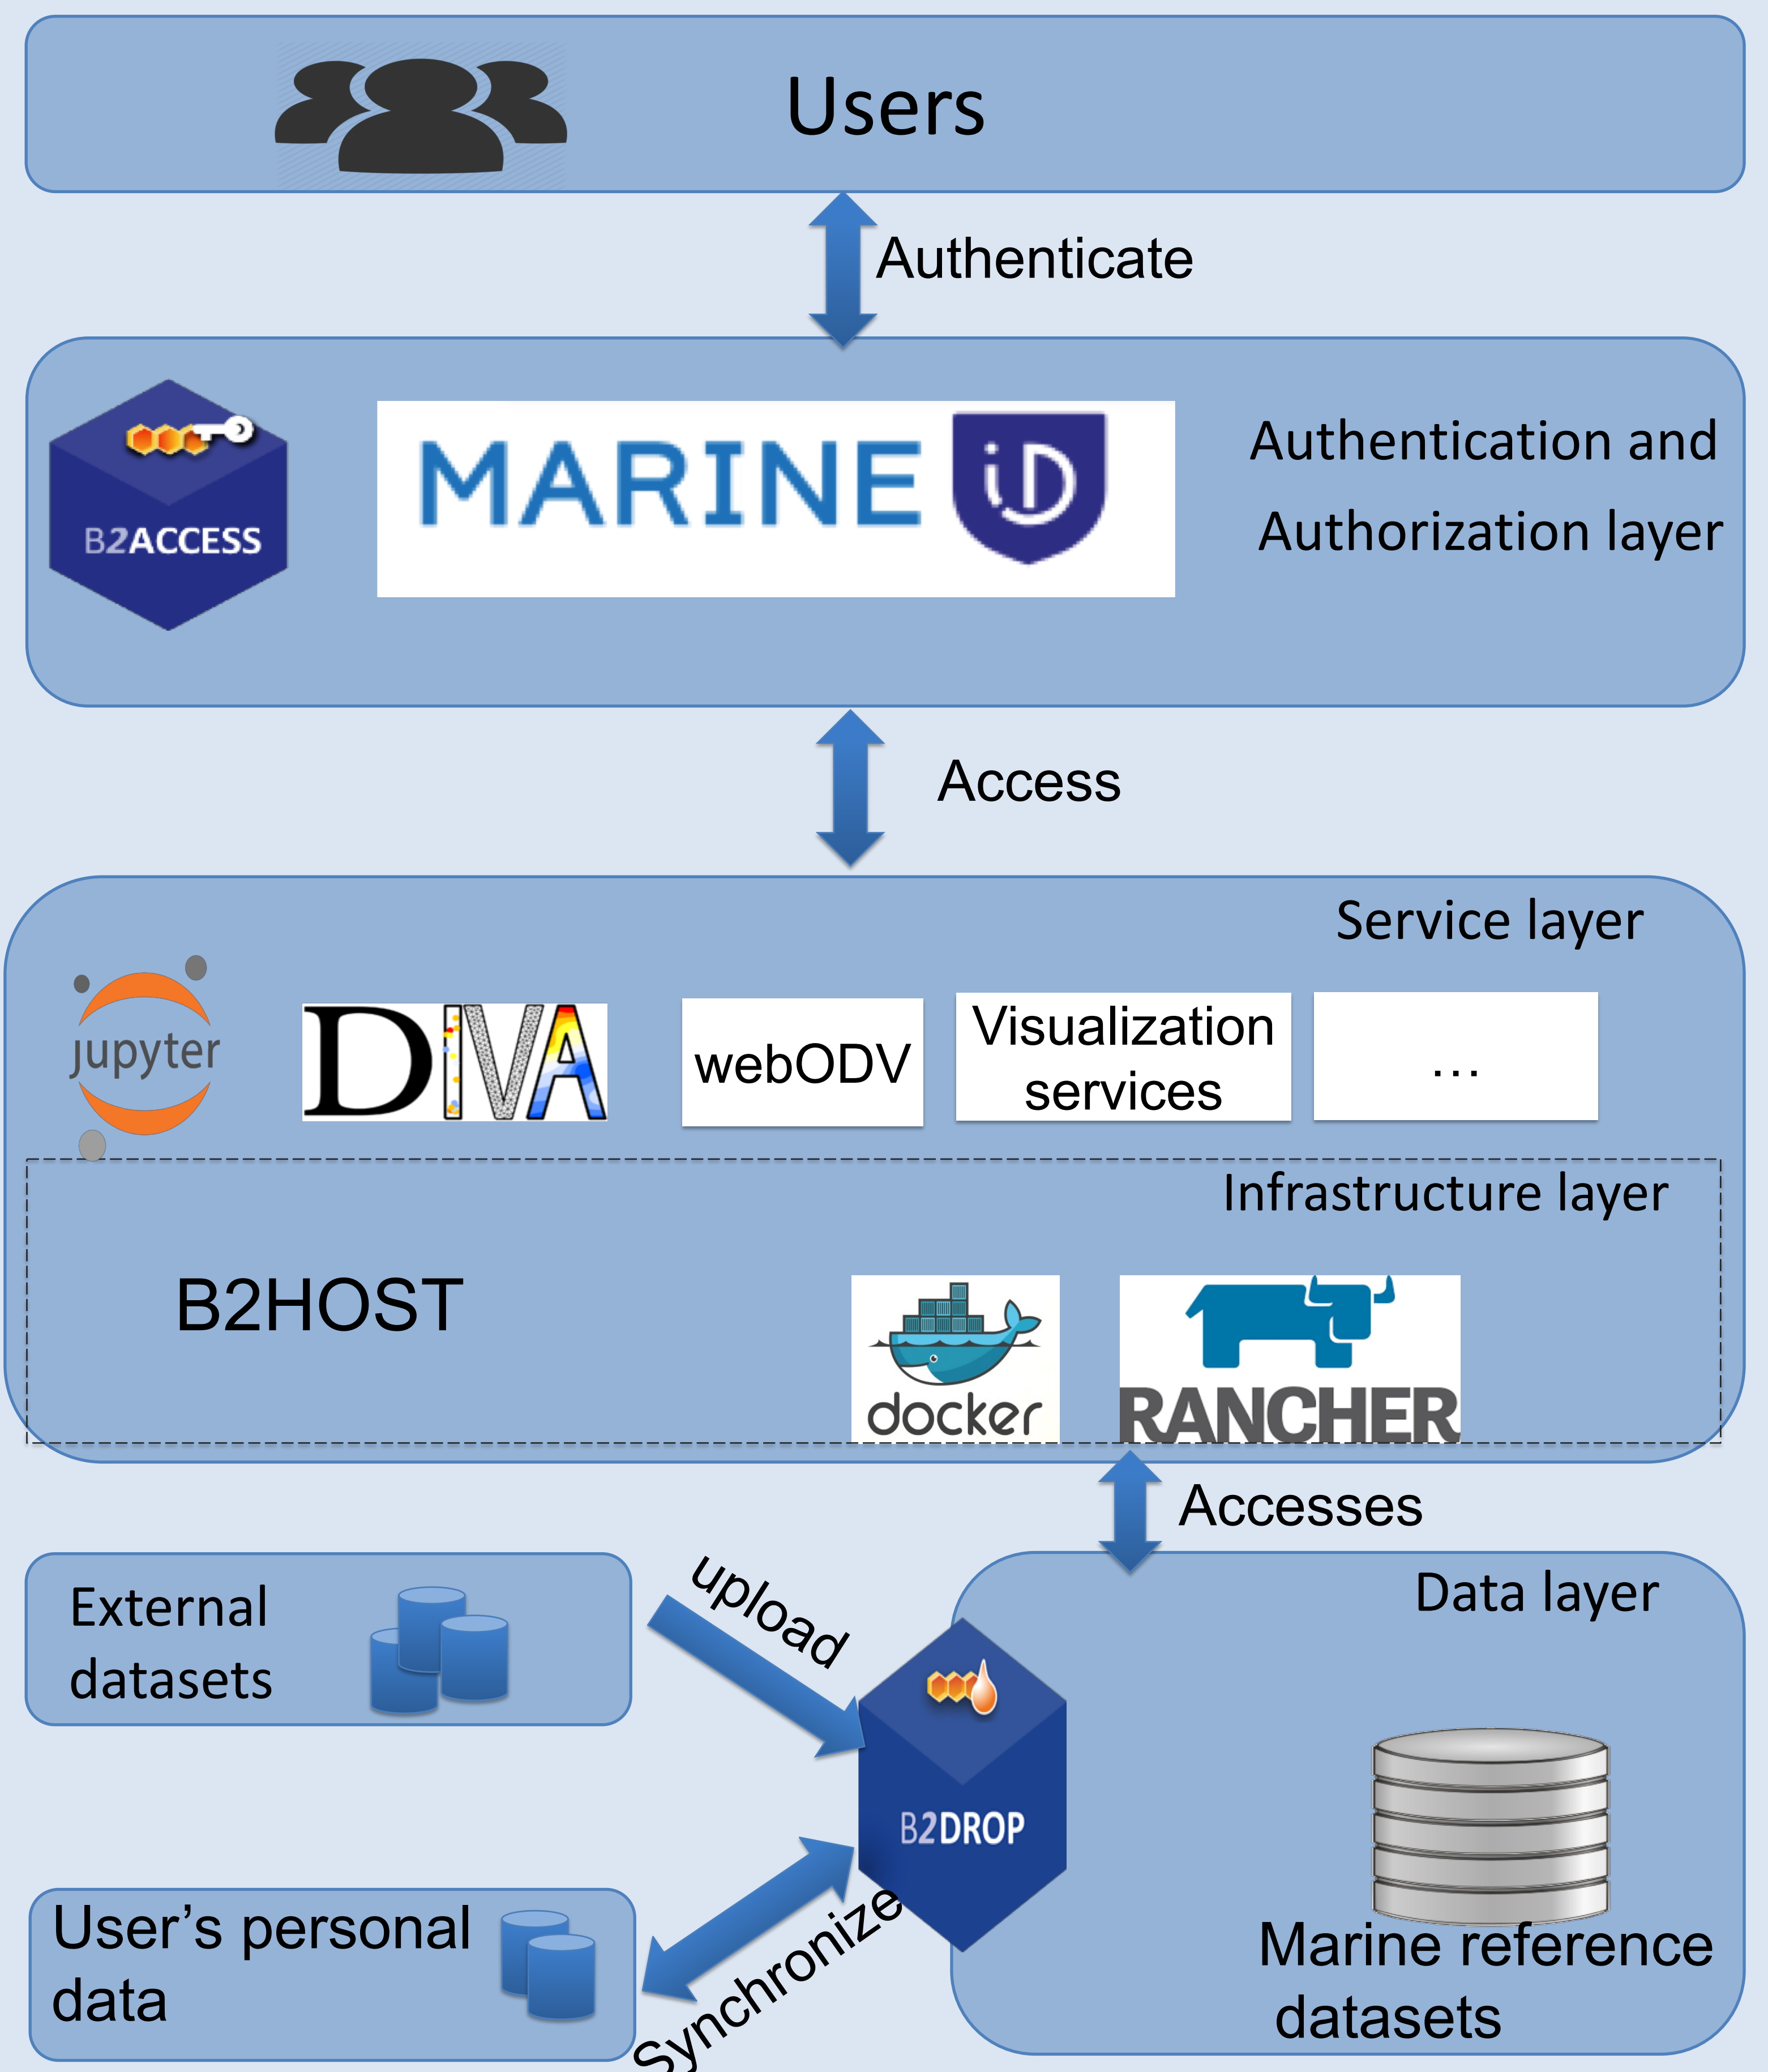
Users

Authenticate

B2ACCESS

MARINE iD

Authentication and Authorization layer

Access

Service layer

jupyter

DIVA

webODV

Visualization services

...

Infrastructure layer

B2HOST

docker

RANCHER

Accesses

External datasets

upload

Data layer

B2DROP

User's personal data

Synchronize

Marine reference datasets